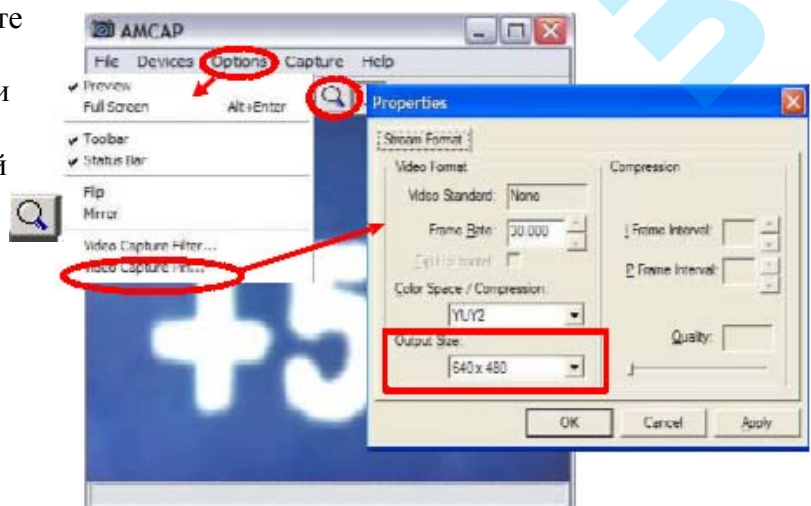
те

и

й

AMCAP

File Devices Options Capture Help

Preview
Full Screen Alt+Enter

Toolbar
Status Bar

Flip
Mirror

Video Capture Filter...
Video Capture Pin...

Properties

Stream Format

Video Format

Video Standard: None

Frame Rate: 30.000

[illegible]

Color Space / Compression:

YUY2

Output Size:

640 x 480

Compression

I Frame Interval:

P Frame Interval:

Quality:

OK Cancel Apply

+5